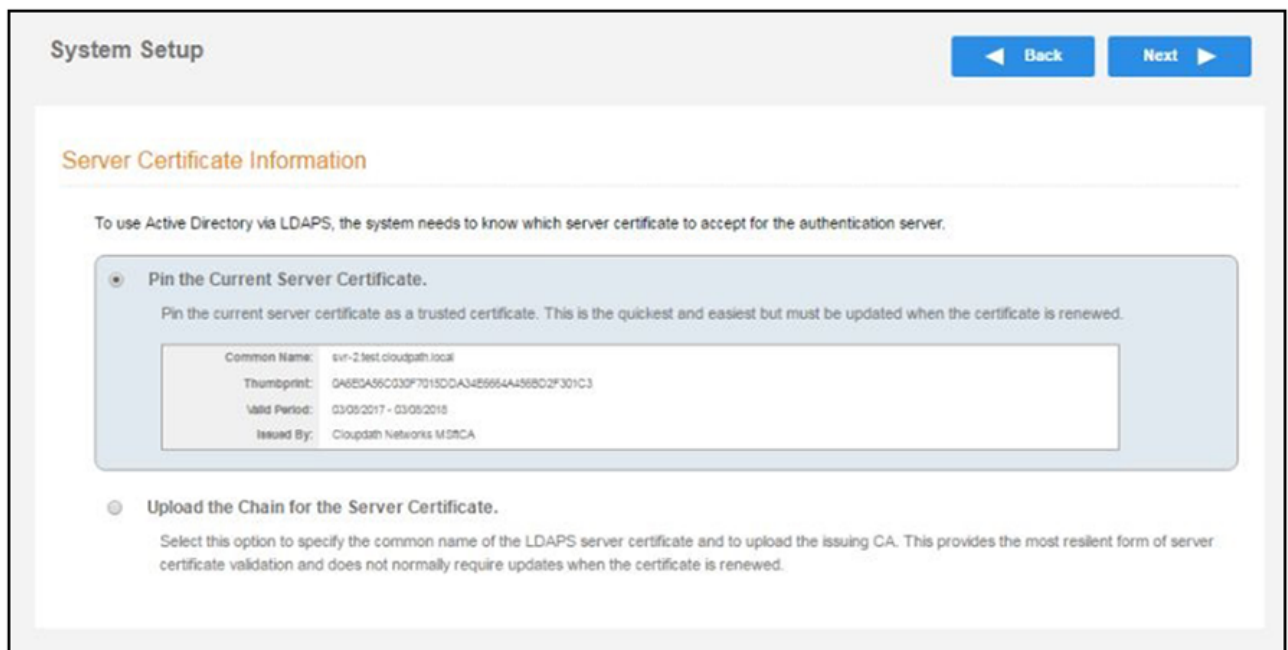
System Setup

Back

Next

Server Certificate Information

To use Active Directory via LDAPS, the system needs to know which server certificate to accept for the authentication server.

Pin the Current Server Certificate.

Pin the current server certificate as a trusted certificate. This is the quickest and easiest but must be updated when the certificate is renewed.

| | |
|---|---|
| Common Name: | svr-2.test.cloudpath.local |
| Thumbprint: | 0A6E0A56C030F7015DDA34E6664A456BD2F301C3 |
| Valid Period: | 03/08/2017 - 03/08/2018 |
| Issued By: | Cloudpath Networks MSftCA |

Upload the Chain for the Server Certificate.

Select this option to specify the common name of the LDAPS server certificate and to upload the issuing CA. This provides the most resilent form of server certificate validation and does not normally require updates when the certificate is renewed.